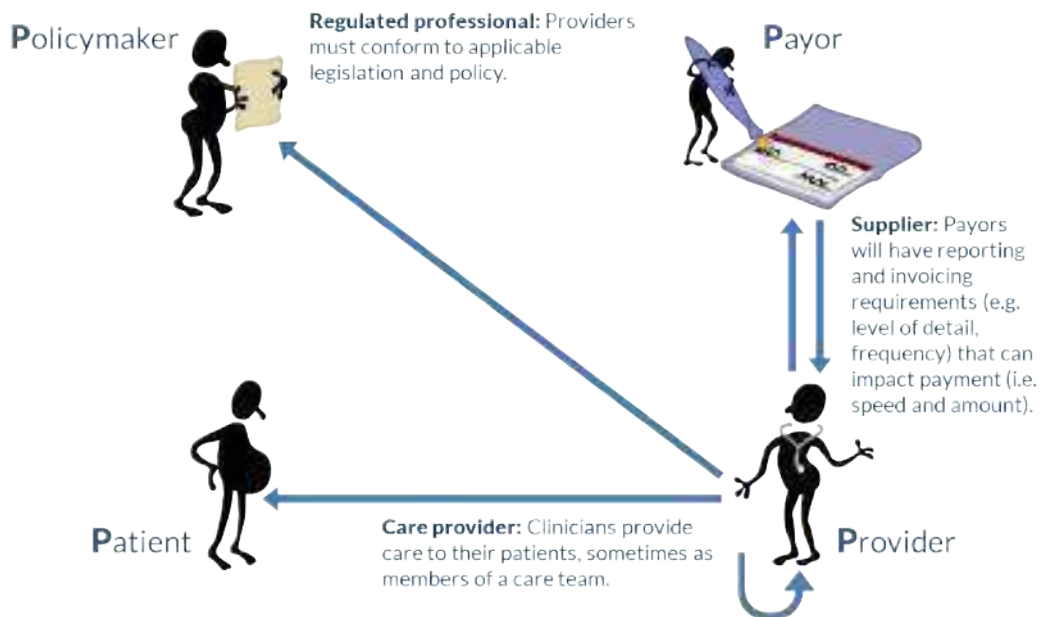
Policymaker

Regulated professional: Providers must conform to applicable legislation and policy.

Payor

Supplier: Payors will have reporting and invoicing requirements (e.g. level of detail, frequency) that can impact payment (i.e. speed and amount).

Patient

Care provider: Clinicians provide care to their patients, sometimes as members of a care team.

Provider